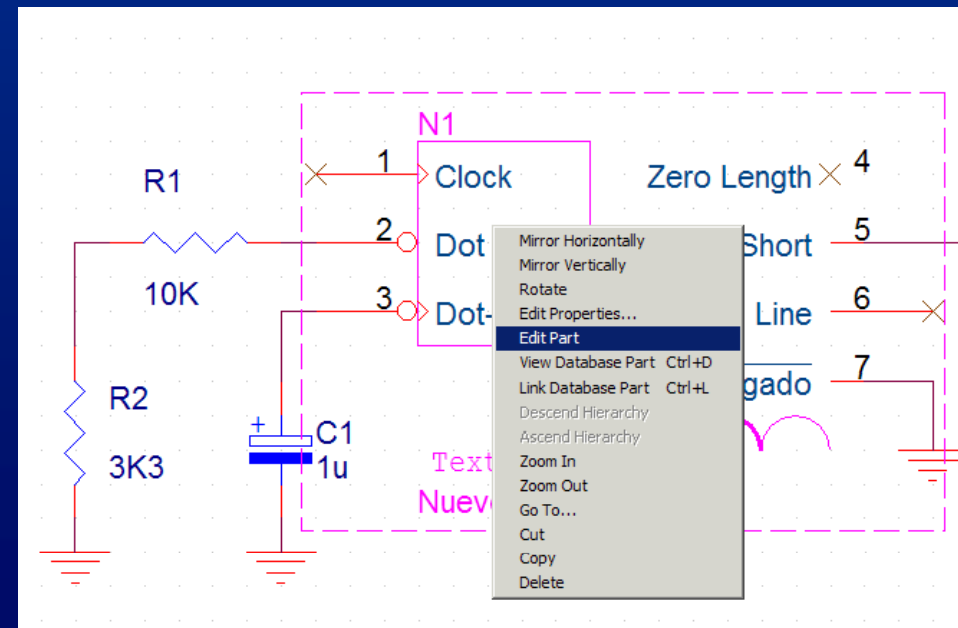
N1

R1

10K

R2

3K3

C1

1u

1 Clock

2 Dot

3 Dot-

Zero Length 4

Short 5

Line 6

gado 7

Text

Nueve

Mirror Horizontally
Mirror Vertically
Rotate
Edit Properties...
Edit Part
View Database Part Ctrl+D
Link Database Part Ctrl+L
Descend Hierarchy
Ascend Hierarchy
Zoom In
Zoom Out
Go To...
Cut
Copy
Delete